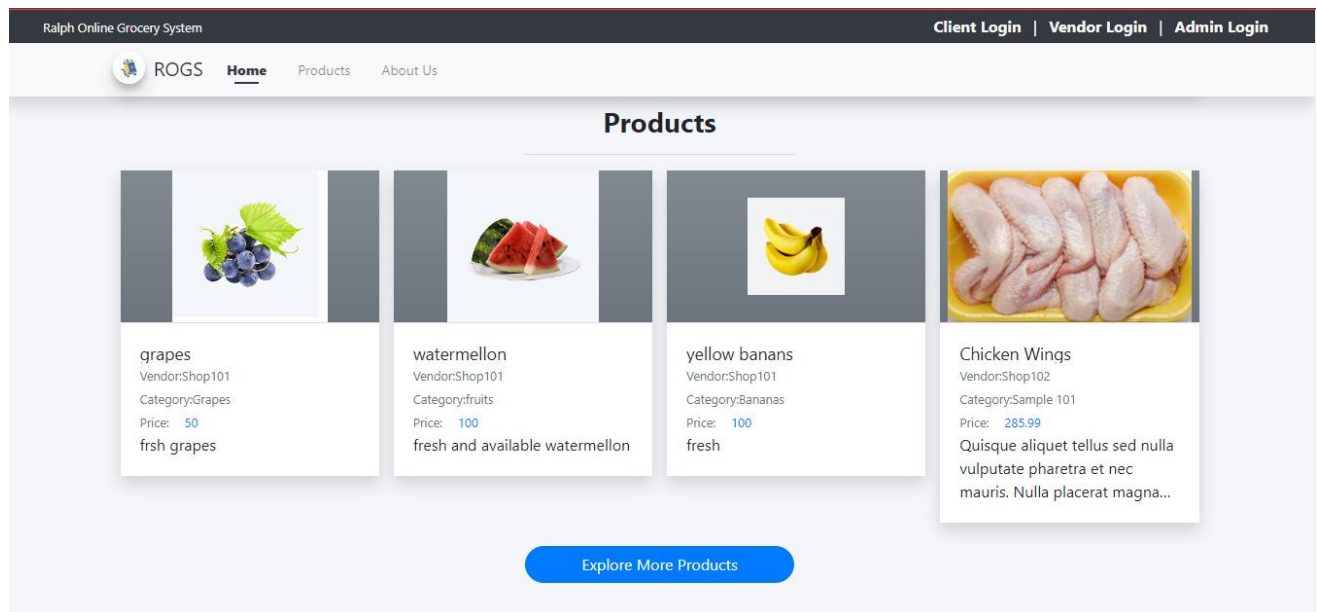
Ralph Online Grocery System

Client Login | Vendor Login | Admin Login

ROGS Home Products About Us

Products

grapes
Vendor:Shop101
Category:Grapes
Price: 50
frsh grapes

watermellon
Vendor:Shop101
Category:fruits
Price: 100
fresh and available watermellon

yellow banans
Vendor:Shop101
Category:Bananas
Price: 100
fresh

Chicken Wings
Vendor:Shop102
Category:Sample 101
Price: 285.99
Quisque aliquet tellus sed nulla vulputate pharetra et nec mauris. Nulla placerat magna...

Explore More Products